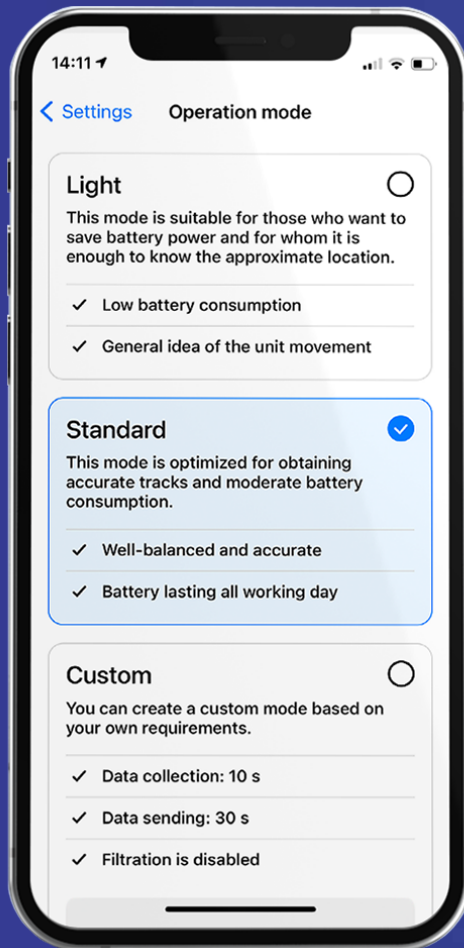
14:11

Settings Operation mode

Light

This mode is suitable for those who want to save battery power and for whom it is enough to know the approximate location.

✓ Low battery consumption

✓ General idea of the unit movement

Standard

This mode is optimized for obtaining accurate tracks and moderate battery consumption.

✓ Well-balanced and accurate

✓ Battery lasting all working day

Custom

You can create a custom mode based on your own requirements.

✓ Data collection: 10 s

✓ Data sending: 30 s

✓ Filtration is disabled